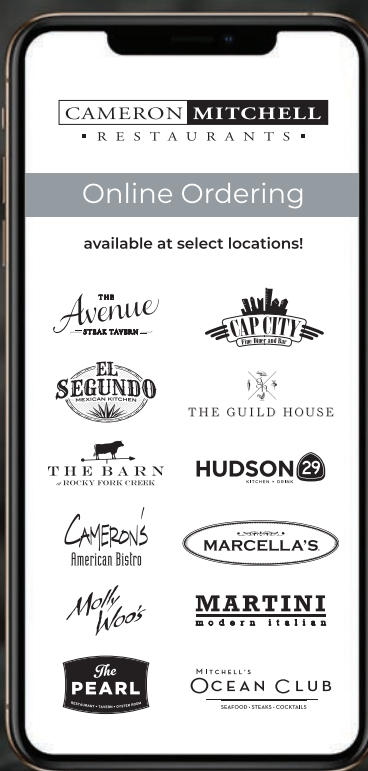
CAMERON MITCHELL
RESTAURANTS

Online Ordering

available at select locations!

THE Avenue STEAK TAVERN

CAP CITY Fine Diner and Bar

EL SEGUNDO MEXICAN KITCHEN

THE GUILD HOUSE

THE BARN at ROCKY FORK CREEK

HUDSON 29 KITCHEN · DRINK

CAMERON'S American Bistro

MARCELLA'S

Molly Woo's

MARTINI modern italian

The PEARL RESTAURANT · TAVERN · OYSTER ROOM

MITCHELL'S OCEAN CLUB SEAFOOD · STEAKS · COCKTAILS